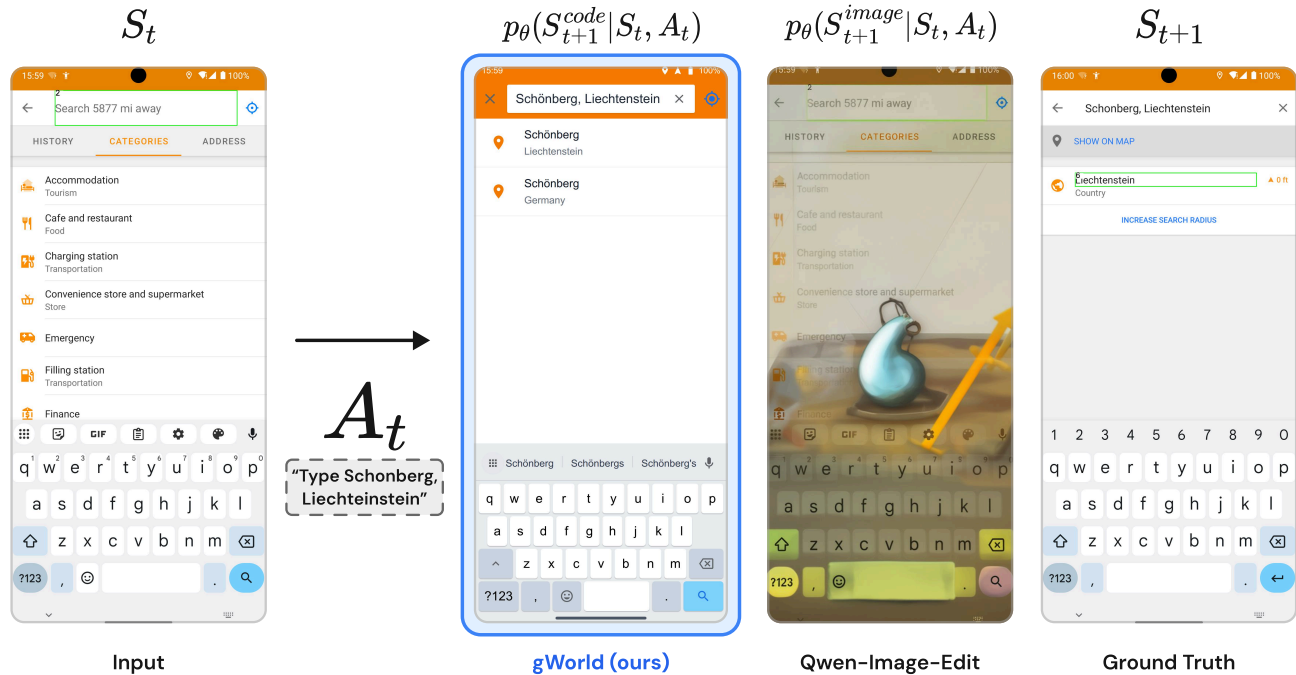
$S_t$

15:59 100%

2
Search 5877 mi away

HISTORY CATEGORIES ADDRESS

Accommodation
Tourism

Cafe and restaurant
Food

Charging station
Transportation

Convenience store and supermarket
Store

Emergency

Filling station
Transportation

Finance

GIF

q w e r t y u i o p
a s d f g h j k l
z x c v b n m
?123 , .

Input

$A_t$

"Type Schonberg, Liechteinstein"

$p_\theta(S_{t+1}^{code}|S_t, A_t)$

15:59 100%

Schönberg, Liechtenstein

Schönberg
Liechtenstein

Schönberg
Germany

Schönberg Schönbergs Schönberg's

q w e r t y u i o p
a s d f g h j k l
z x c v b n m
?123 , .

gWorld (ours)

$p_\theta(S_{t+1}^{image}|S_t, A_t)$

15:59

2
Search 5877 mi away

HISTORY CATEGORIES ADDRESS

Accommodation
Tourism

Cafe and restaurant
Food

Charging station
Transportation

Convenience store and supermarket
Store

Emergency

Filling station

Finance

GIF

q w e r t y u i o p
a s d f g h j k l
z x c v b n m
?123 , .

Qwen-Image-Edit

$S_{t+1}$

16:00 100%

Schonberg, Liechtenstein

SHOW ON MAP

Liechtenstein
Country

0 ft

INCREASE SEARCH RADIUS

1 2 3 4 5 6 7 8 9 0
q w e r t y u i o p
a s d f g h j k l
z x c v b n m
?123 , .

Ground Truth